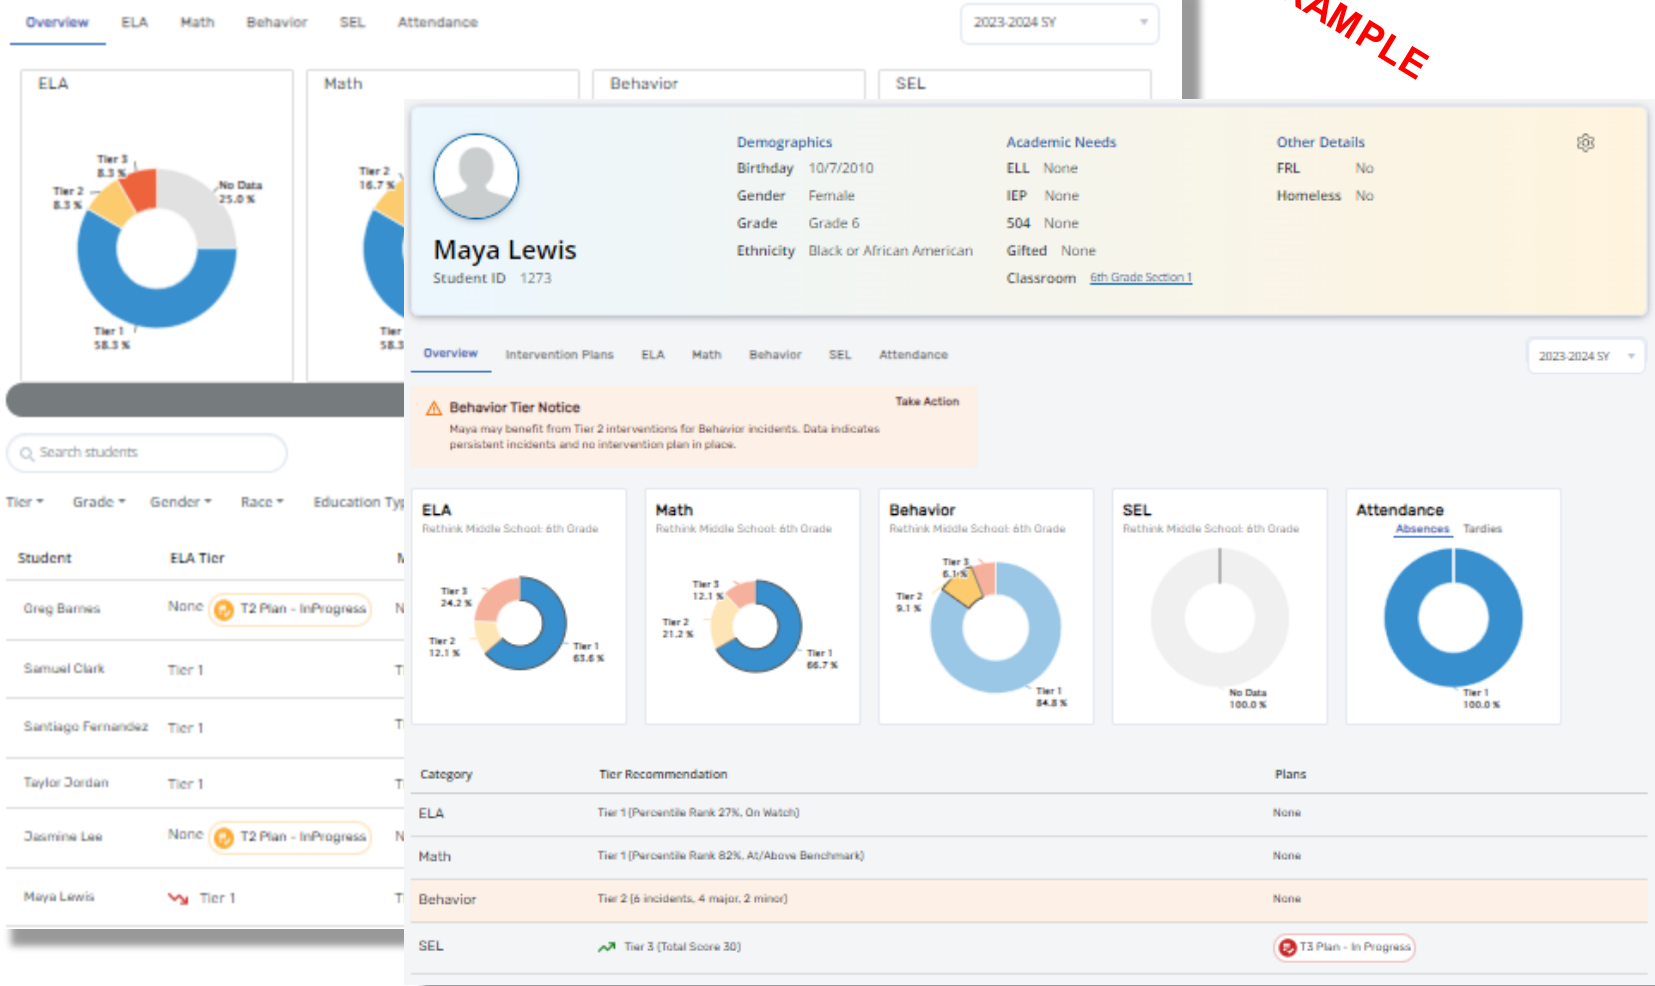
Overview ELA Math Behavior SEL Attendance

2023-2024 SY

AMPLE

ELA

Math

Behavior

SEL

Tier 3 8.3 %
Tier 2 8.3 %
No Data 25.0 %
Tier 1 58.3 %

Tier 2 16.7 %
Tier 58.3

Search students

Tier Grade Gender Race Education Typ

| Student | ELA Tier | N |
|---|---|---|
| Greg Barnes | None T2 Plan - InProgress | N |
| Samuel Clark | Tier 1 | T |
| Santiago Fernandez | Tier 1 | T |
| Taylor Jordan | Tier 1 | T |
| Jasmine Lee | None T2 Plan - InProgress | N |
| Maya Lewis | Tier 1 | T |

Maya Lewis
Student ID 1273

Demographics
Birthday 10/7/2010
Gender Female
Grade Grade 6
Ethnicity Black or African American

Academic Needs
ELL None
IEP None
504 None
Gifted None
Classroom 6th Grade Section 1

Other Details
FRL No
Homeless No

Overview Intervention Plans ELA Math Behavior SEL Attendance

2023-2024 SY

Behavior Tier Notice
Take Action
Maya may benefit from Tier 2 interventions for Behavior incidents. Data indicates persistent incidents and no intervention plan in place.

ELA
Rethink Middle School: 6th Grade
Tier 3 24.2 %
Tier 2 12.1 %
Tier 1 63.6 %

Math
Rethink Middle School: 6th Grade
Tier 3 12.1 %
Tier 2 21.2 %
Tier 1 66.7 %

Behavior
Rethink Middle School: 6th Grade
Tier 3 6.1 %
Tier 2 9.1 %
Tier 1 84.8 %

SEL
Rethink Middle School: 6th Grade
No Data 100.0 %

Attendance
Absences Tardies
Tier 1 100.0 %

| Category | Tier Recommendation | Plans |
|---|---|---|
| ELA | Tier 1 (Percentile Rank 27%, On Watch) | None |
| Math | Tier 1 (Percentile Rank 82%, At/Above Benchmark) | None |
| Behavior | Tier 2 (6 incidents, 4 major, 2 minor) | None |
| SEL | Tier 3 (Total Score 30) | T3 Plan - In Progress |